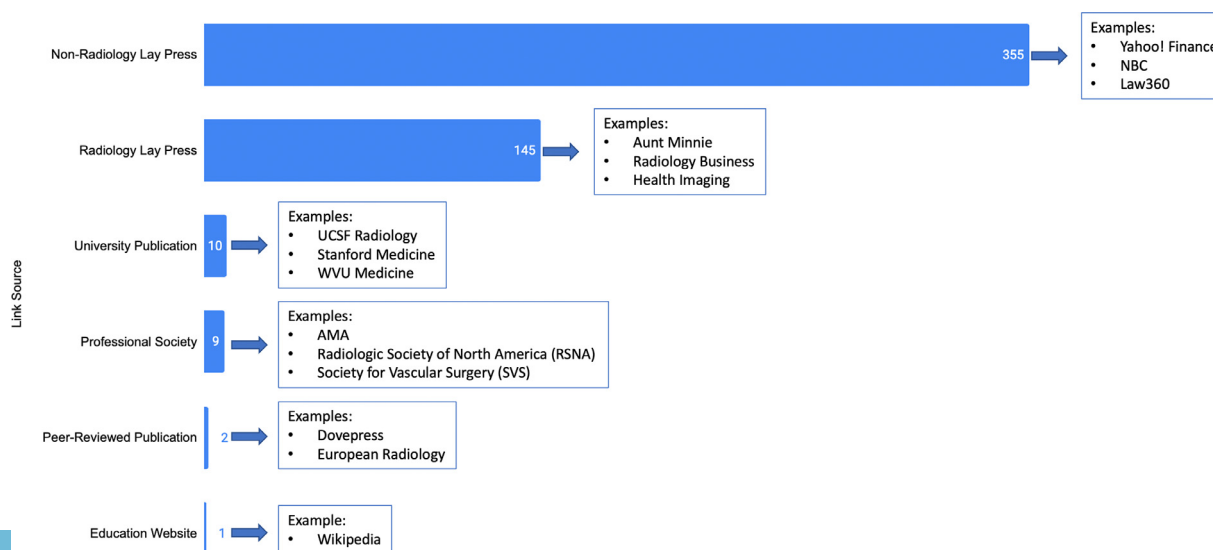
Link Source

Non-Radiology Lay Press 355

Examples:
- Yahoo! Financ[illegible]
- NBC
- Law360

Radiology Lay Press 145

Examples:
- Aunt Minnie
- Radiology Business
- Health Imaging

University Publication 10

Examples:
- UCSF Radiology
- Stanford Medicine
- WVU Medicine

Professional Society 9

Examples:
- AMA
- Radiologic Society of North America (RSNA)
- Society for Vascular Surgery (SVS)

Peer-Reviewed Publication 2

Examples:
- Dovepress
- European Radiology

Education Website 1

Example:
- Wikipedia